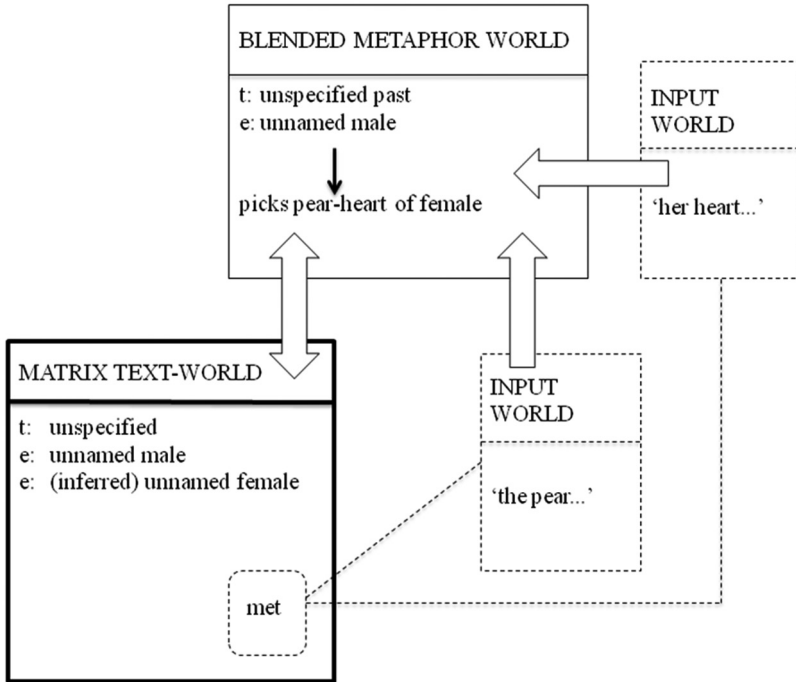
BLENDED METAPHOR WORLD

t: unspecified past
e: unnamed male

picks pear-heart of female

INPUT WORLD

'her heart...'

MATRIX TEXT-WORLD

t: unspecified
e: unnamed male
e: (inferred) unnamed female

met

INPUT WORLD

'the pear...'